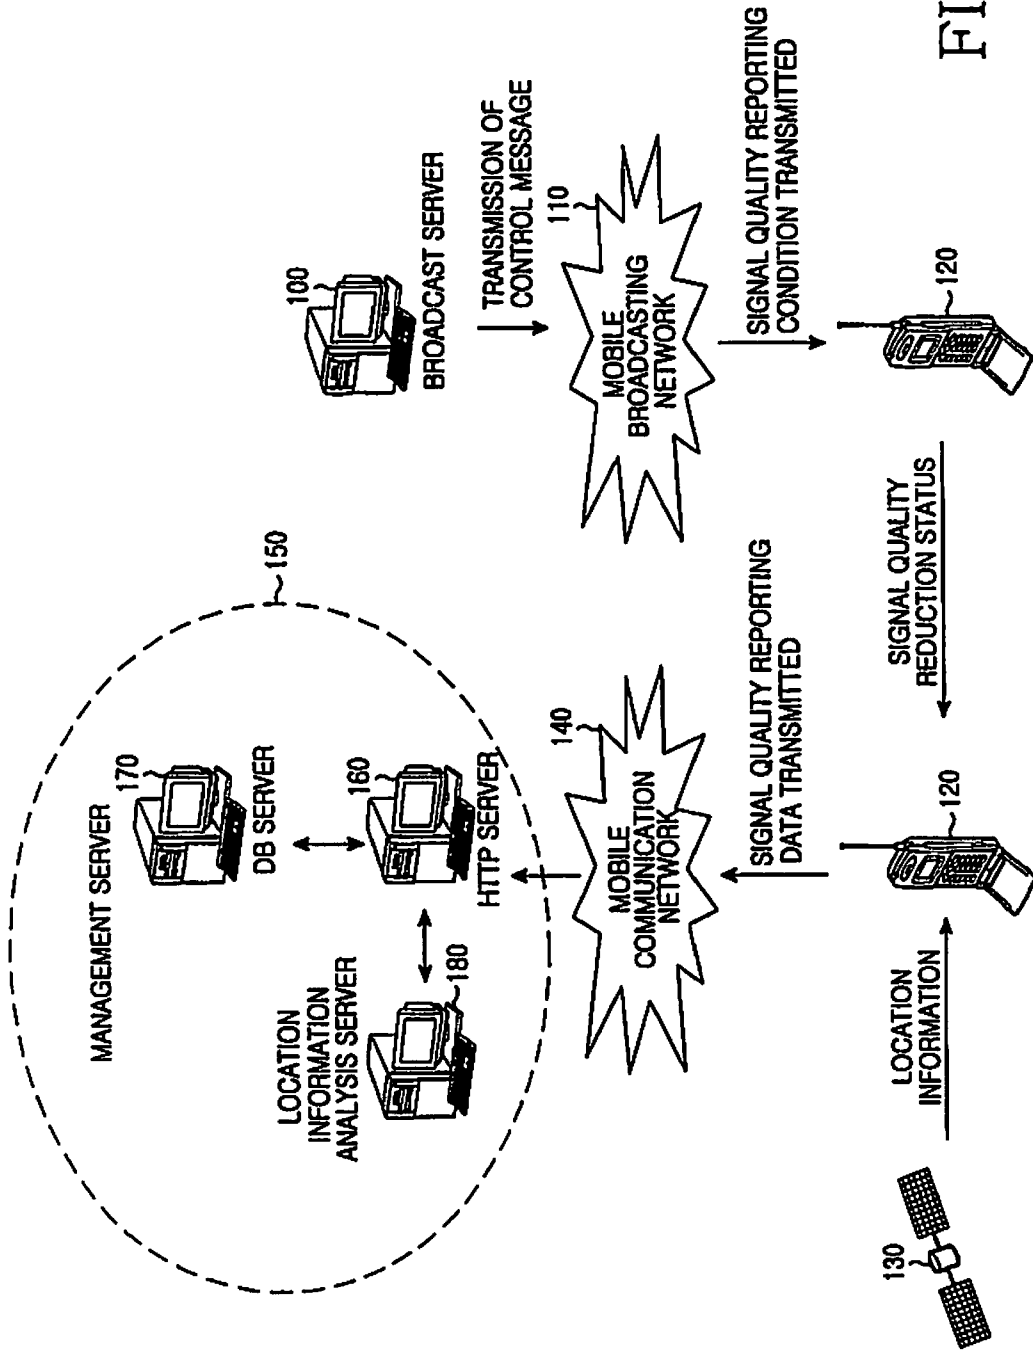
FI

100
BROADCAST SERVER

TRANSMISSION OF CONTROL MESSAGE

110
MOBILE BROADCASTING NETWORK

SIGNAL QUALITY REPORTING CONDITION TRANSMITTED

120

SIGNAL QUALITY REDUCTION STATUS

150
MANAGEMENT SERVER

170
DB SERVER

160
HTTP SERVER

180
LOCATION INFORMATION ANALYSIS SERVER

140
MOBILE COMMUNICATION NETWORK

SIGNAL QUALITY REPORTING DATA TRANSMITTED

120

LOCATION INFORMATION

130